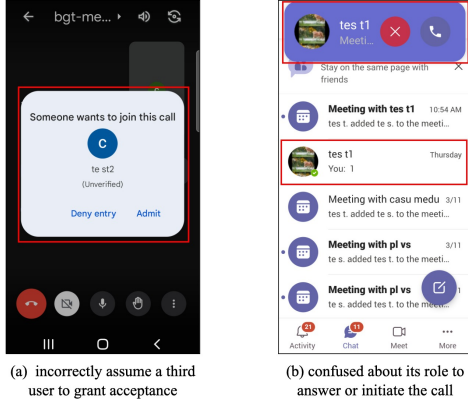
bgt-me...

Someone wants to join this call

C

te st2

(Unverified)

Deny entry Admit

(a) incorrectly assume a third user to grant acceptance

tes t1

Meeti...

Stay on the same page with friends

Meeting with tes t1 10:54 AM

tes t. added te s. to the meeti...

tes t1 Thursday

You: 1

Meeting with casu medu 3/11

te s. added tes t. to the meeti...

Meeting with pl vs 3/11

te s. added tes t. to the meeti...

Meeting with pl vs

te s. added tes t. to the meeti...

21 Activity

11 Chat

Meet

More

(b) confused about its role to answer or initiate the call